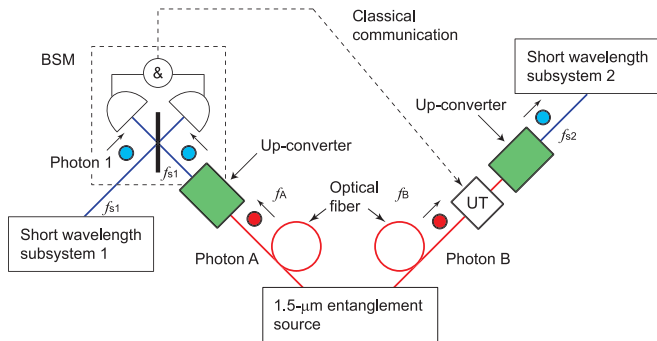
Classical communication

BSM

&

Short wavelength subsystem 2

Up-converter

$f_{s2}$

Photon 1

$f_{s1}$

Up-converter

$f_A$

Optical fiber

$f_B$

UT

$f_{s1}$

Short wavelength subsystem 1

Photon A

Photon B

1.5-μm entanglement source